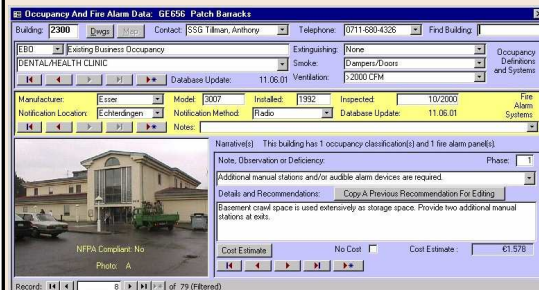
Occupancy And Fire Alarm Data: GE656 Patch Barracks

Building: 2300 Dwgs Maps Contact: SSG Tillman, Anthony Telephone: 0711-680-4326 Find Building:

EBO Existing Business Occupancy
DENTAL/HEALTH CLINIC
Database Update: 11.06.01

Extinguishing: None
Smoke: Dampers/Doors
Ventilation: >2000 CFM

Occupancy Definitions and Systems

Manufacturer: Esser Model: 3007 Installed: 1992 Inspected: 10/2000
Notification Location: Echterdingen Notification Method: Radio Database Update: 11.06.01
Notes:

Fire Alarm Systems

Narrative(s) This building has 1 occupancy classification(s) and 1 fire alarm panel(s).

Note, Observation or Deficiency: Phase: 1
Additional manual stations and/or audible alarm devices are required.

Details and Recommendations: Copy A Previous Recommendation For Editing
Basement crawl space is used extensively as storage space. Provide two additional manual stations at exits.

NFPA Compliant: No
Photo: A

Cost Estimate No Cost Cost Estimate : €1.578

Record: 8 of 79 (Filtered)